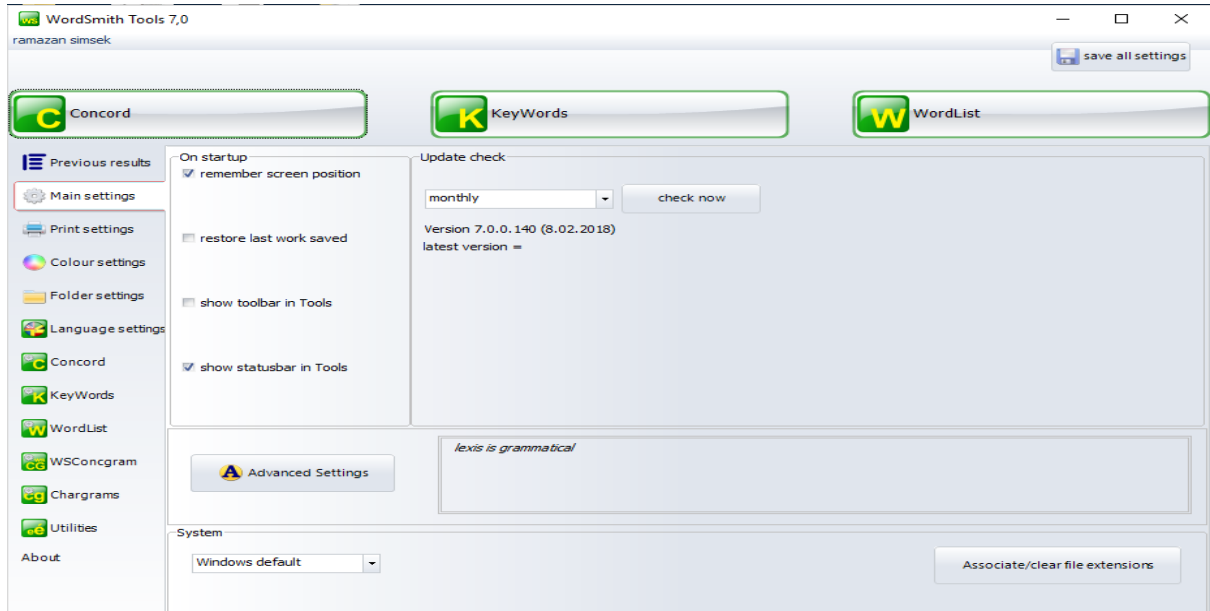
WS WordSmith Tools 7,0
ramazan simsek

save all settings

C Concord
K KeyWords
W WordList

Previous results
Main settings
Print settings
Colour settings
Folder settings
Language settings
C Concord
K KeyWords
W WordList
CG WSConcgram
Cg Chargrams
ee Utilities
About

On startup
remember screen position
restore last work saved
show toolbar in Tools
show statusbar in Tools

Update check
monthly
check now
Version 7.0.0.140 (8.02.2018)
latest version =

A Advanced Settings

lexis is grammatical

System
Windows default
Associate/clear file extensions